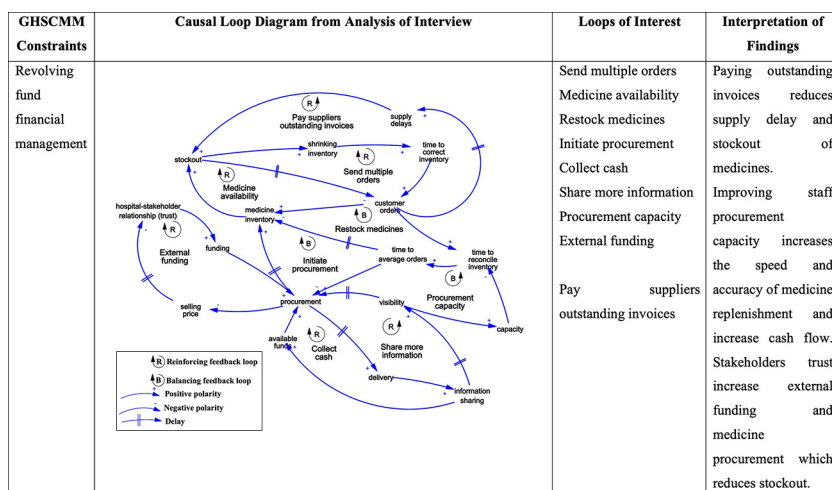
| GHSCMM Constraints | Causal Loop Diagram from Analysis of Interview | Loops of Interest | Interpretation of Findings |
|---|---|---|---|
| Revolving fund financial management | R Pay suppliers outstanding invoices; supply delays; stockout; shrinking inventory; time to correct inventory; R Send multiple orders; R Medicine availability; customer orders; hospital-stakeholder relationship (trust); medicine inventory; B Restock medicines; R External funding; funding; B Initiate procurement; time to average orders; time to reconcile inventory; B Procurement capacity; procurement; visibility; selling price; available funds; R Collect cash; R Share more information; capacity; delivery; information sharing; R Reinforcing feedback loop; B Balancing feedback loop; Positive polarity; Negative polarity; Delay | Send multiple orders<br>Medicine availability<br>Restock medicines<br>Initiate procurement<br>Collect cash<br>Share more information<br>Procurement capacity<br>External funding<br><br>Pay suppliers outstanding invoices | Paying outstanding invoices reduces supply delay and stockout of medicines.<br>Improving staff procurement capacity increases the speed and accuracy of medicine replenishment and increase cash flow.<br>Stakeholders trust increase external funding and medicine procurement which reduces stockout. |